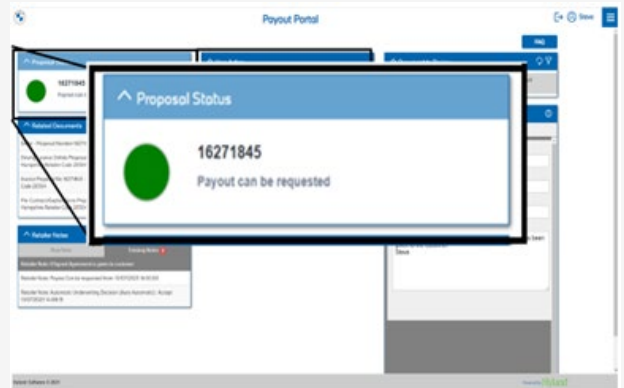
Payout Portal

Steve

FAQ

^ Proposal Status

16271845

Payout can be requested

^ Related Documents

^ Retailer Notes

Retailer Note: Payout Control requested from 10/07/2021 16:43:00

Retailer Note: Automatic Underwriting Decision (Auto Accepted) - Accept 10/07/2021 14:49:18

^ Proposal Status

16271845

Payout can be requested

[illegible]

Software © 2021